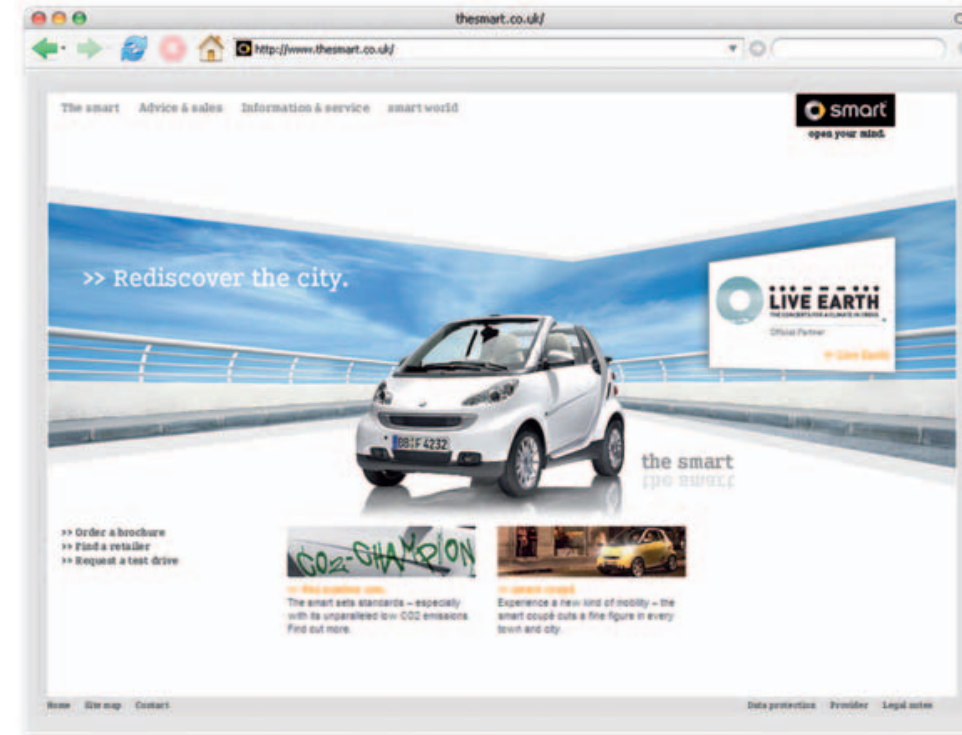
thesmart.co.uk/

http://www.thesmart.co.uk/

The smart Advice & sales Information & service smart world

smart
open your mind.

>> Rediscover the city.

LIVE EARTH
THE CONCERTS FOR A CLIMATE IN CRISIS
Official Partner
>> Live Earth

BB F 4232

the smart

>> Order a brochure
>> Find a retailer
>> Request a test drive

CO2-CHAMPION

>> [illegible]
The smart sets standards – especially with its unparalleled low CO2 emissions. Find out more.

>> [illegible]
Experience a new kind of mobility – the smart coupé cuts a fine figure in every town and city.

Home Site map Contact

Data protection Provider Legal notes